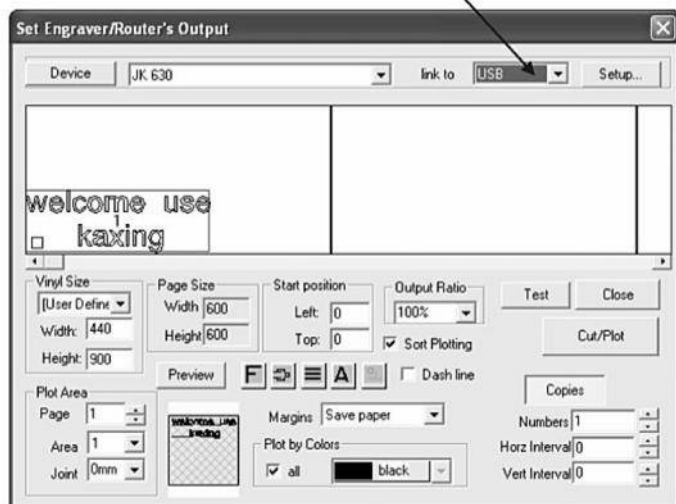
Set Engraver/Router's Output

Device JK 630 link to USB Setup...

welcome use
1
kaxing

Vinyl Size
[User Define
Width: 440
Height: 900

Page Size
Width 600
Height 600

Start position
Left: 0
Top: 0

Output Ratio
100%
Sort Plotting

Test Close

Cut/Plot

Preview

Dash line

Plot Area
Page 1
Area 1
Joint 0mm

welcome use
kaxing

Margins Save paper

Plot by Colors
all black

Copies
Numbers 1
Horz Interval 0
Vert Interval 0